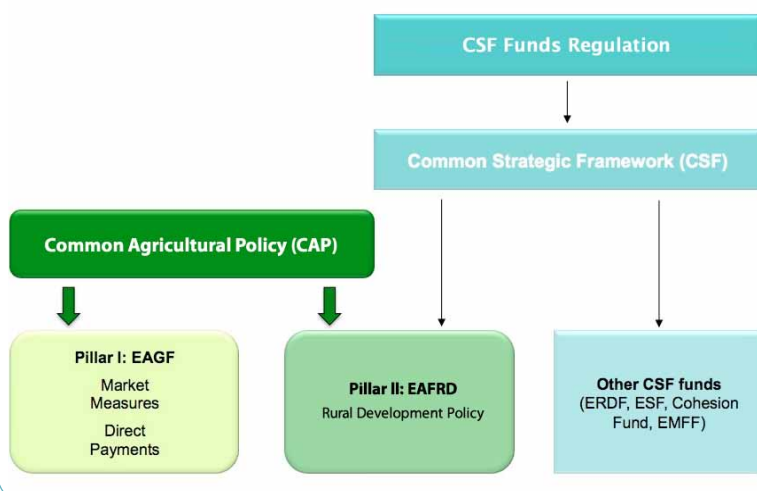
CSF Funds Regulation

Common Strategic Framework (CSF)

Common Agricultural Policy (CAP)

Pillar I: EAGF

Market Measures

Direct Payments

Pillar II: EAFRD

Rural Development Policy

Other CSF funds (ERDF, ESF, Cohesion Fund, EMFF)